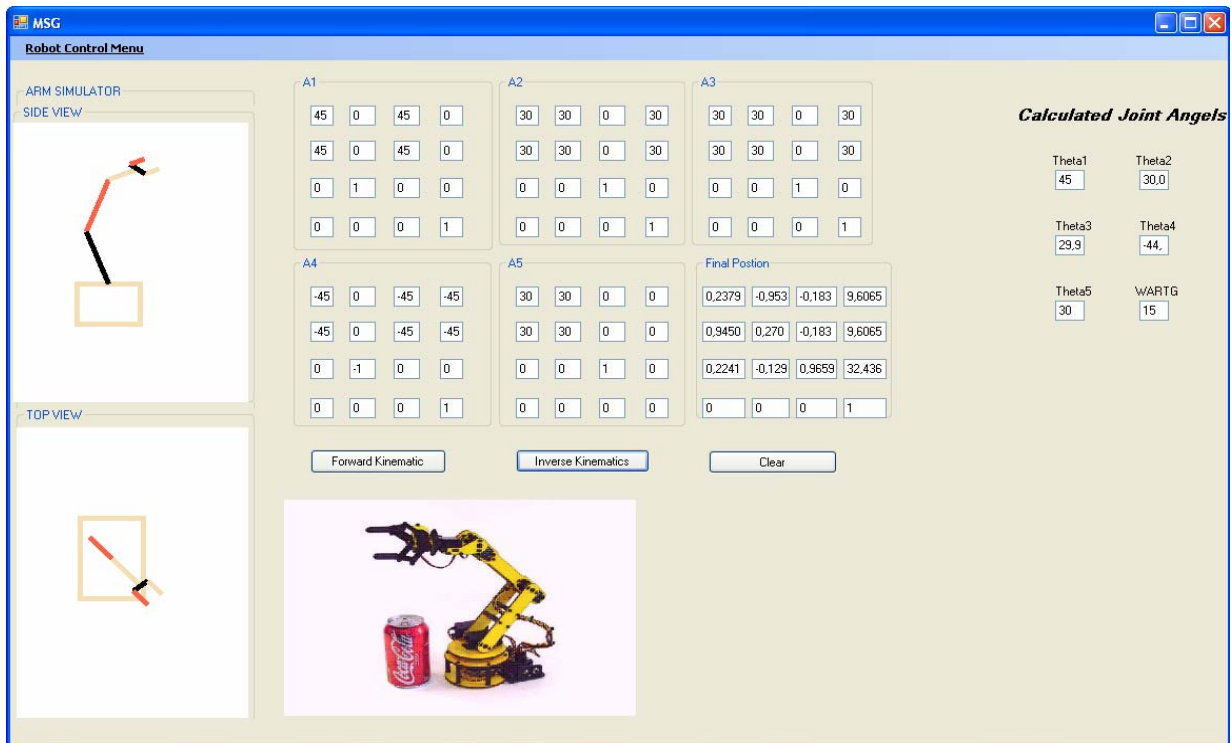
MSG

Robot Control Menu

ARM SIMULATOR

SIDE VIEW

TOP VIEW

A1

| 45 | 0 | 45 | 0 |
|---|---|---|---|
| 45 | 0 | 45 | 0 |
| 0 | 1 | 0 | 0 |
| 0 | 0 | 0 | 1 |

A2

| 30 | 30 | 0 | 30 |
|---|---|---|---|
| 30 | 30 | 0 | 30 |
| 0 | 0 | 1 | 0 |
| 0 | 0 | 0 | 1 |

A3

| 30 | 30 | 0 | 30 |
|---|---|---|---|
| 30 | 30 | 0 | 30 |
| 0 | 0 | 1 | 0 |
| 0 | 0 | 0 | 1 |

A4

| -45 | 0 | -45 | -45 |
|---|---|---|---|
| -45 | 0 | -45 | -45 |
| 0 | -1 | 0 | 0 |
| 0 | 0 | 0 | 1 |

A5

| 30 | 30 | 0 | 0 |
|---|---|---|---|
| 30 | 30 | 0 | 0 |
| 0 | 0 | 1 | 0 |
| 0 | 0 | 0 | 0 |

Final Postion

| 0,2379 | -0,953 | -0,183 | 9,6065 |
|---|---|---|---|
| 0,9450 | 0,270 | -0,183 | 9,6065 |
| 0,2241 | -0,129 | 0,9659 | 32,436 |
| 0 | 0 | 0 | 1 |

Forward Kinematic

Inverse Kinematics

Clear

Calculated Joint Angels

Theta1
45

Theta2
30,0

Theta3
29,9

Theta4
-44,

Theta5
30

WARTG
15

Coca-Cola